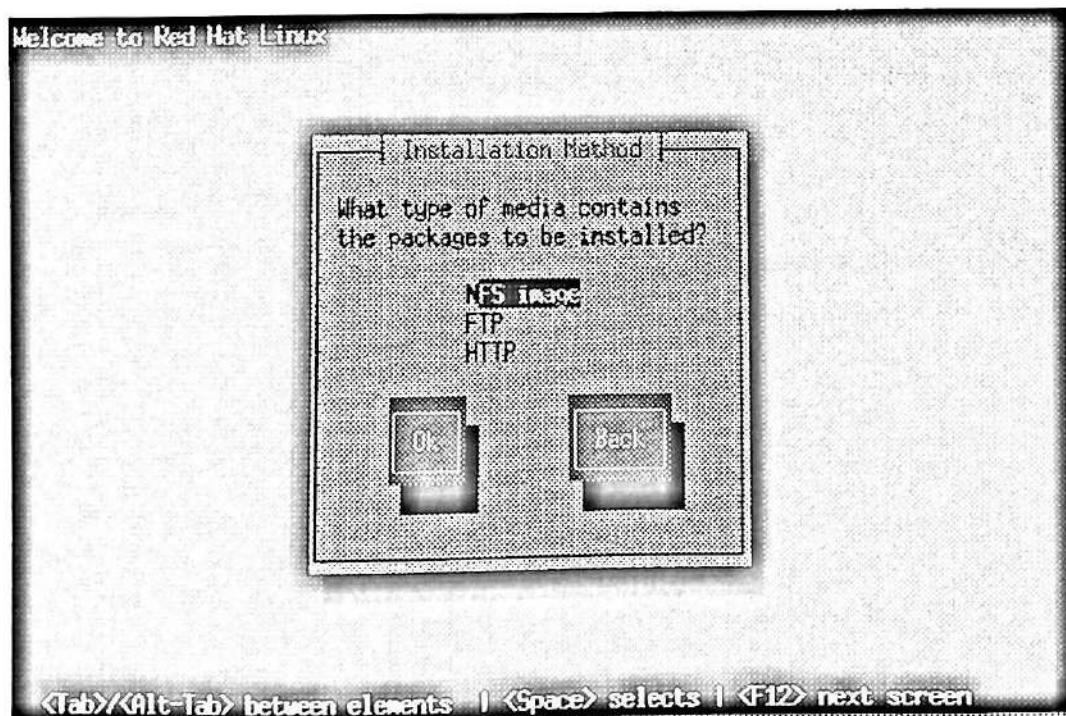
Welcome to Red Hat Linux

Installation Method

What type of media contains the packages to be installed?

NFS image
FTP
HTTP

Ok

Back

<Tab>/<Alt-Tab> between elements | <Space> selects | <F12> next screen